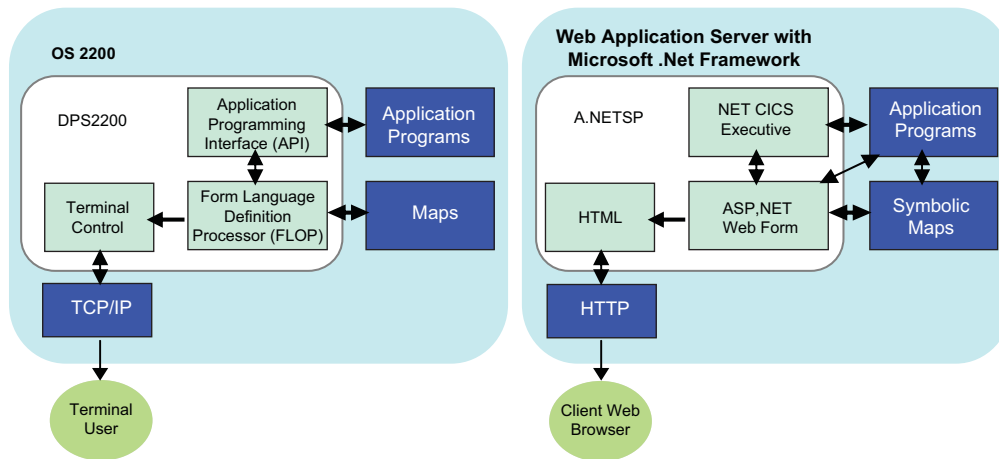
OS 2200

DPS2200

Application Programming Interface (API)

Application Programs

Terminal Control

Form Language Definition Processor (FLOP)

Maps

TCP/IP

Terminal User

Web Application Server with Microsoft .Net Framework

A.NETSP

NET CICS Executive

Application Programs

HTML

ASP,NET Web Form

Symbolic Maps

HTTP

Client Web Browser